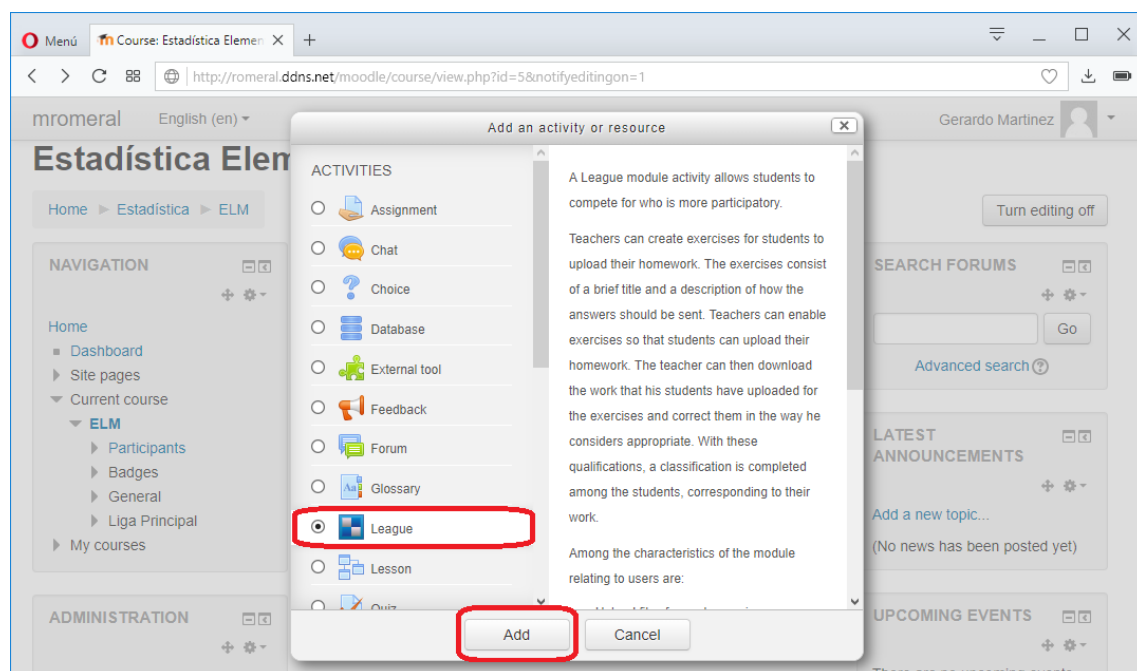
Menú Course: Estadística Elemen ×
http://romeral.ddns.net/moodle/course/view.php?id=5&notifyeditingon=1

mromeral English (en) Gerardo Martinez

Estadística Elem

Home ► Estadística ► ELM

Turn editing off

NAVIGATION

Home
Dashboard
Site pages
Current course
ELM
Participants
Badges
General
Liga Principal
My courses

ADMINISTRATION

Add an activity or resource

ACTIVITIES

Assignment
Chat
Choice
Database
External tool
Feedback
Forum
Glossary
League
Lesson
Quiz

A League module activity allows students to compete for who is more participatory.

Teachers can create exercises for students to upload their homework. The exercises consist of a brief title and a description of how the answers should be sent. Teachers can enable exercises so that students can upload their homework. The teacher can then download the work that his students have uploaded for the exercises and correct them in the way he considers appropriate. With these qualifications, a classification is completed among the students, corresponding to their work.

Among the characteristics of the module relating to users are:

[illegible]

Add Cancel

SEARCH FORUMS

Go

Advanced search

LATEST ANNOUNCEMENTS

Add a new topic...
(No news has been posted yet)

UPCOMING EVENTS

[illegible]